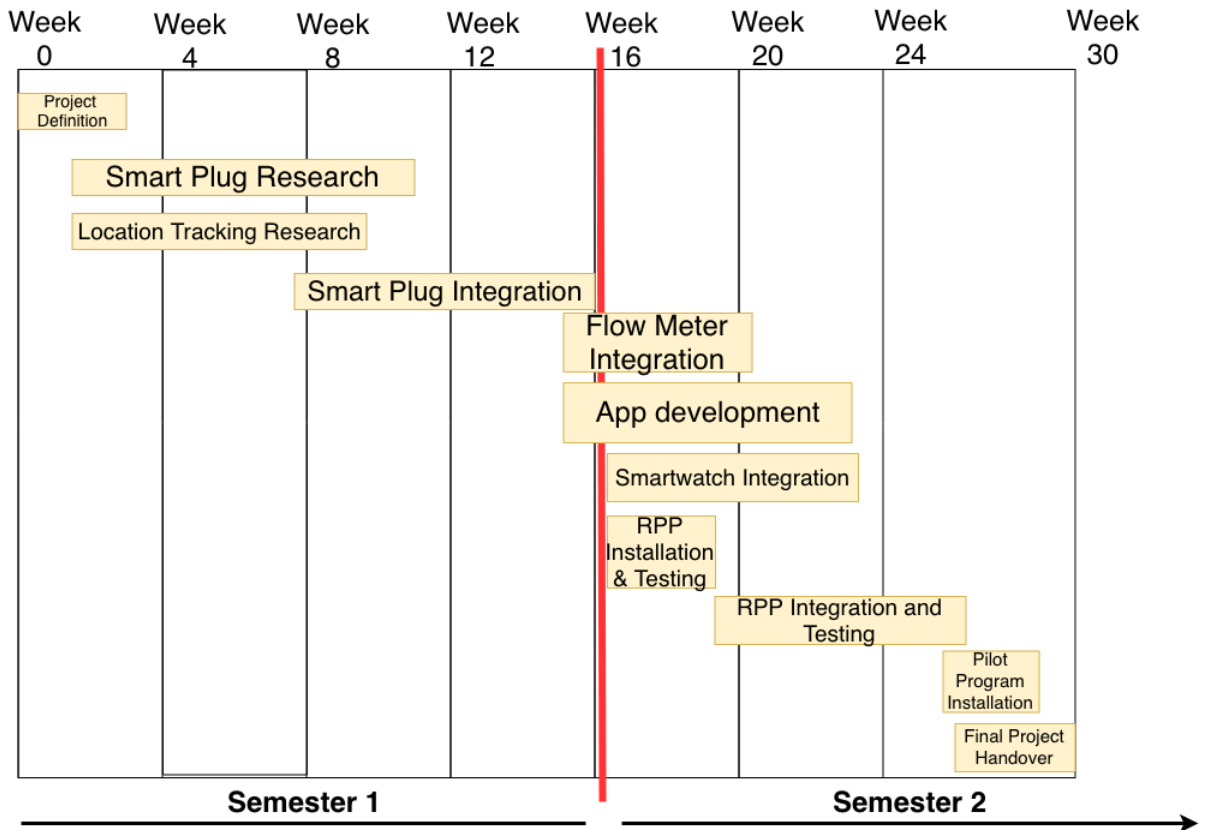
Week 0

Week 4

Week 8

Week 12

Week 16

Week 20

Week 24

Week 30

Project Definition

Smart Plug Research

Location Tracking Research

Smart Plug Integration

Flow Meter Integration

App development

Smartwatch Integration

RPP Installation & Testing

RPP Integration and Testing

Pilot Program Installation

Final Project Handover

Semester 1

Semester 2